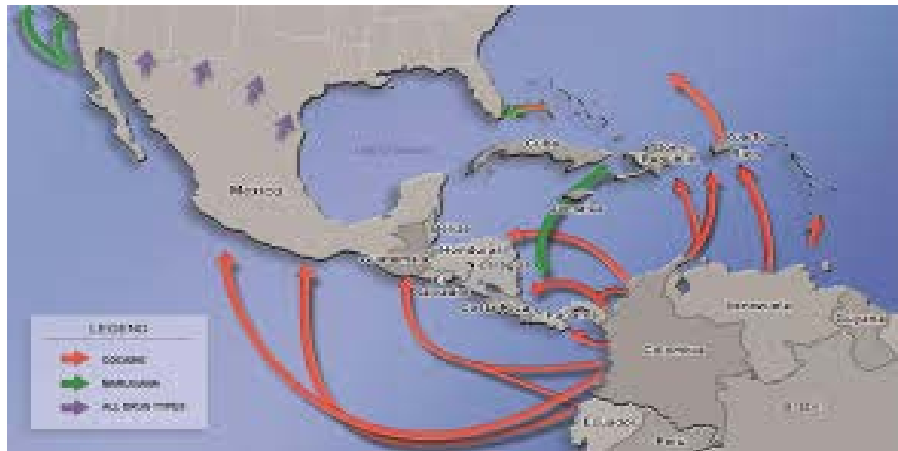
Mexico

Gulf of Mexico

Cuba

Dominican Republic

Puerto Rico

Jamaica

Belize

Guatemala

Honduras

El Salvador

Nicaragua

Costa Rica

Panama

Colombia

Venezuela

Guyana

Ecuador

Peru

Brazil

LEGEND

COCAINE

MARIJUANA

ALL DRUG TYPES